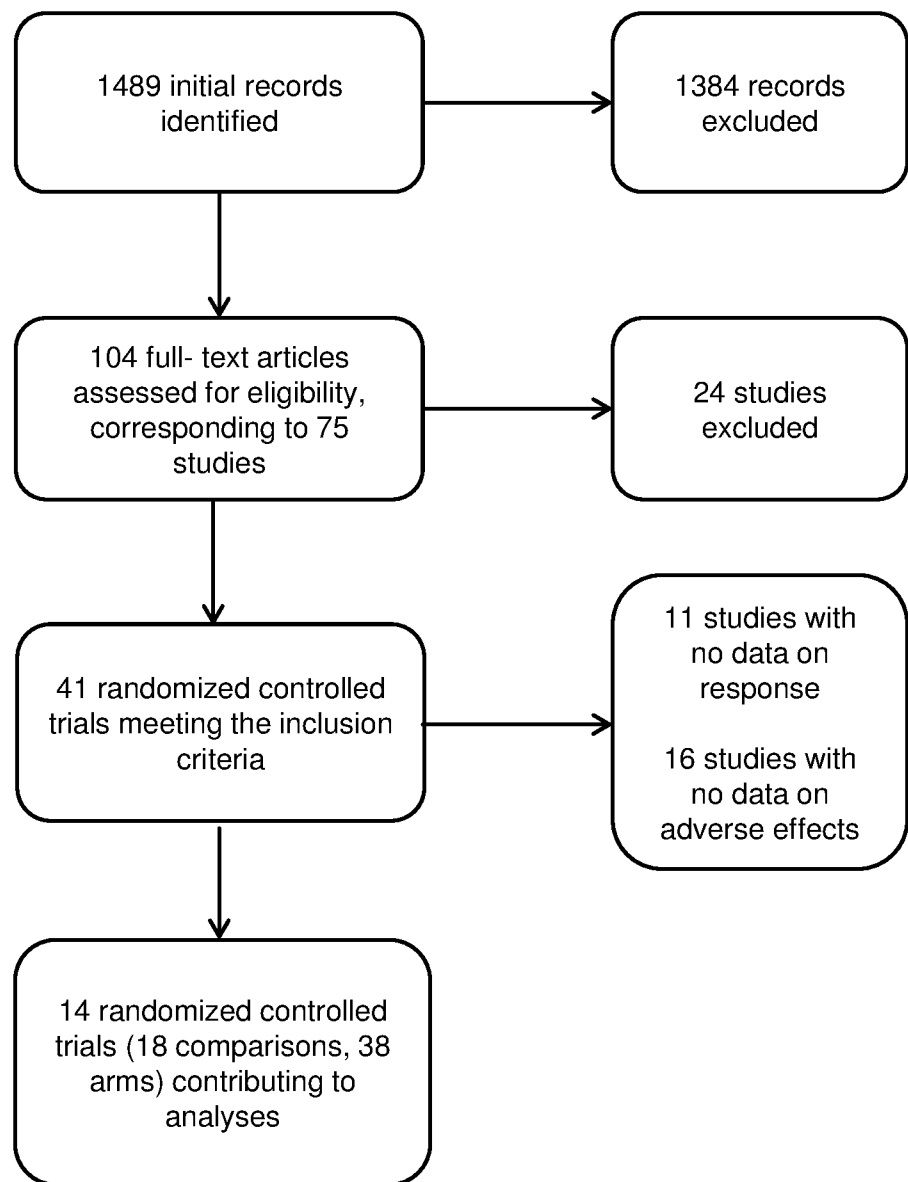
1489 initial records identified

1384 records excluded

104 full- text articles assessed for eligibility, corresponding to 75 studies

24 studies excluded

41 randomized controlled trials meeting the inclusion criteria

11 studies with no data on response

16 studies with no data on adverse effects

14 randomized controlled trials (18 comparisons, 38 arms) contributing to analyses